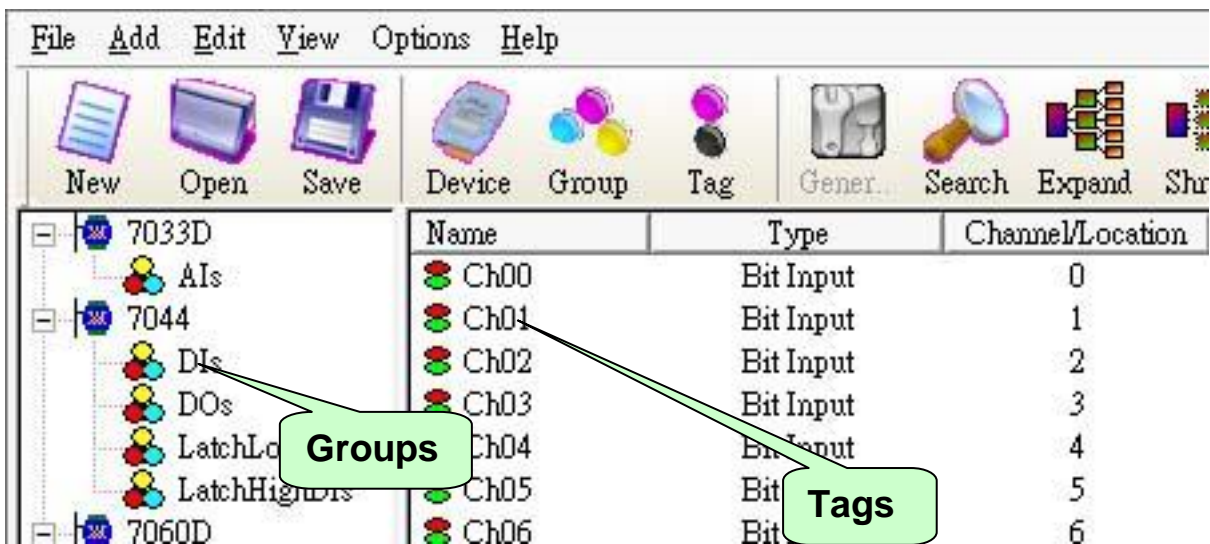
File Add Edit View Options Help

New Open Save Device Group Tag Gener... Search Expand Shr

7033D
AIs
7044
DIs
DOs
LatchLo
LatchHighDIs
7060D

Groups

| Name | Type | Channel/Location |
|---|---|---|
| Ch00 | Bit Input | 0 |
| Ch01 | Bit Input | 1 |
| Ch02 | Bit Input | 2 |
| Ch03 | Bit Input | 3 |
| Ch04 | Bit Input | 4 |
| Ch05 | Bit | 5 |
| Ch06 | Bit | 6 |

Tags